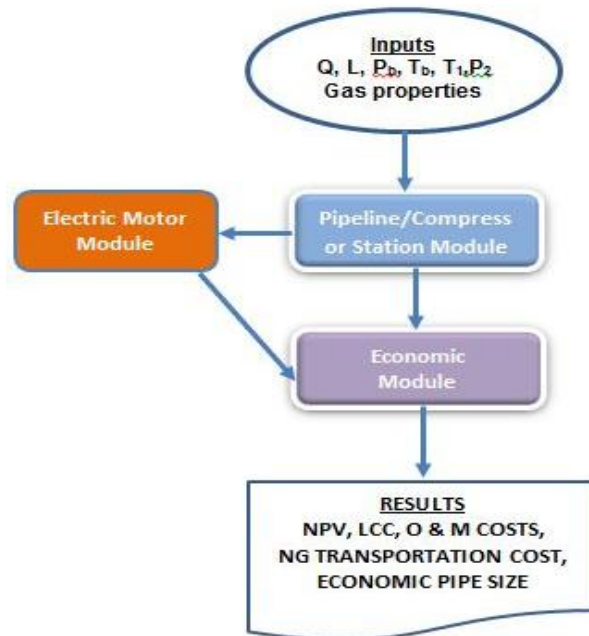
Inputs
Q, L, $P_b$, $T_b$, $T_1$,$P_2$
Gas properties

Electric Motor Module

Pipeline/Compressor Station Module

Economic Module

RESULTS
NPV, LCC, O & M COSTS, NG TRANSPORTATION COST, ECONOMIC PIPE SIZE